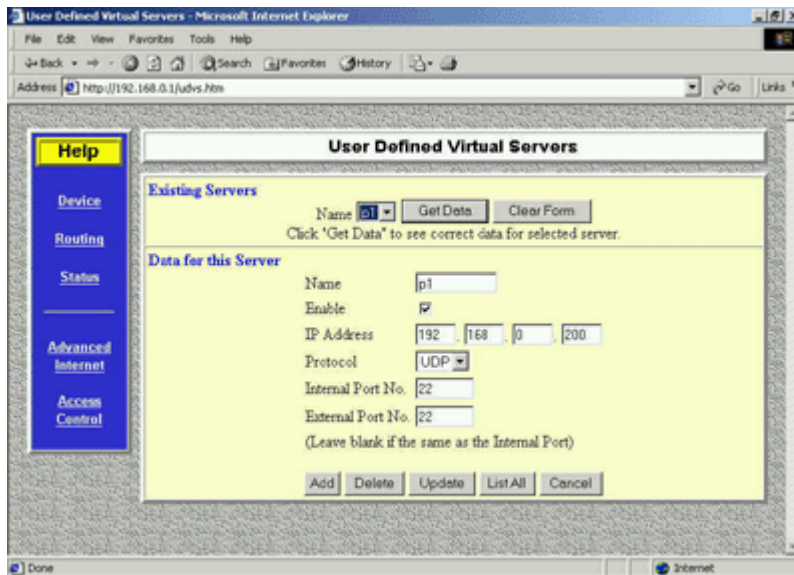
User Defined Virtual Servers - Microsoft Internet Explorer

File Edit View Favorites Tools Help

Back Search Favorites History

Address http://192.168.0.1/udvs.htm

Go Links

Help

Device

Routing

Status

Advanced Internet

Access Control

User Defined Virtual Servers

Existing Servers

Name p1 Get Data Clear Form

Click "Get Data" to see correct data for selected server.

Data for this Server

Name p1

Enable

IP Address 192 . 168 . 0 . 200

Protocol UDP

Internal Port No. 22

External Port No. 22

(Leave blank if the same as the Internal Port)

Add Delete Update List All Cancel

Done

Internet